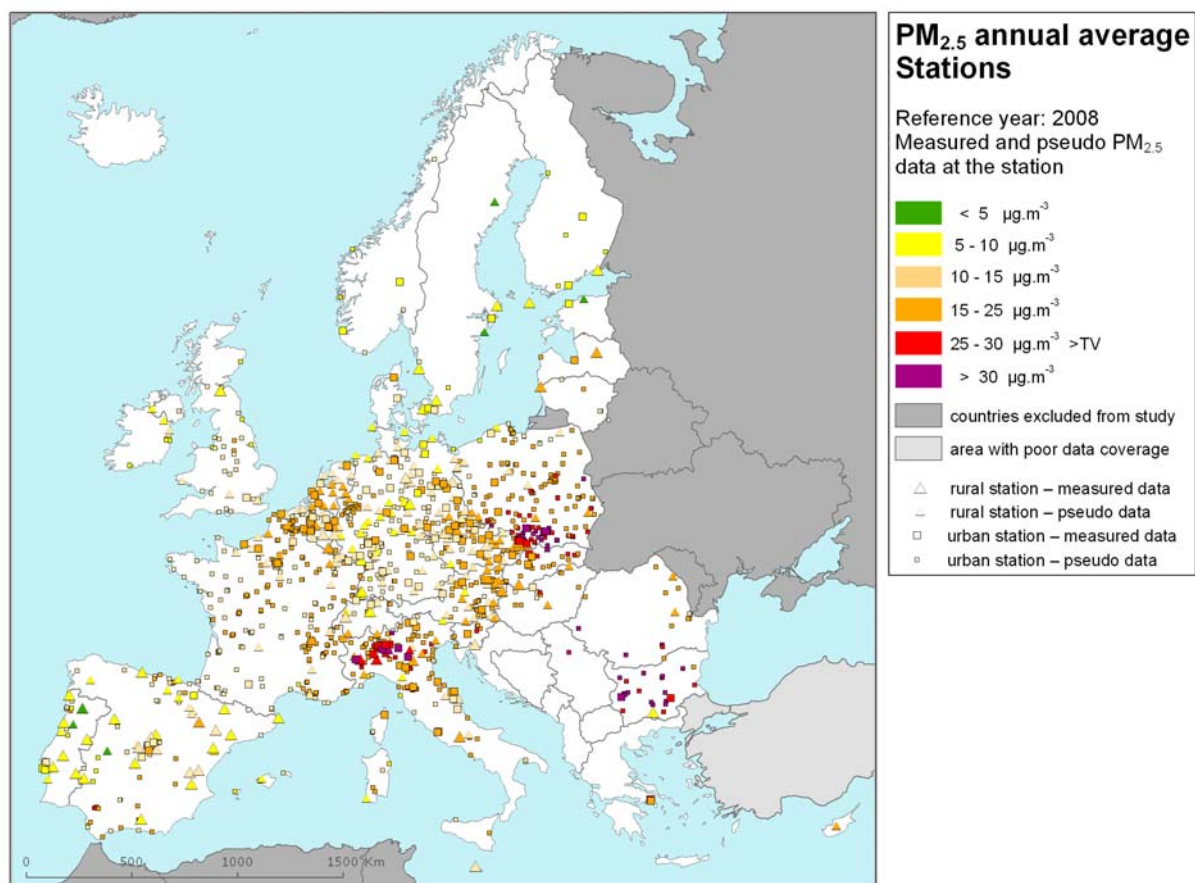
$PM_{2.5}$ annual average Stations

Reference year: 2008
Measured and pseudo $PM_{2.5}$ data at the station

< 5 $\mu g.m^{-3}$
5 - 10 $\mu g.m^{-3}$
10 - 15 $\mu g.m^{-3}$
15 - 25 $\mu g.m^{-3}$
25 - 30 $\mu g.m^{-3}$ >TV
> 30 $\mu g.m^{-3}$
countries excluded from study
area with poor data coverage
rural station – measured data
rural station – pseudo data
urban station – measured data
urban station – pseudo data

0 500 1000 1500 Km